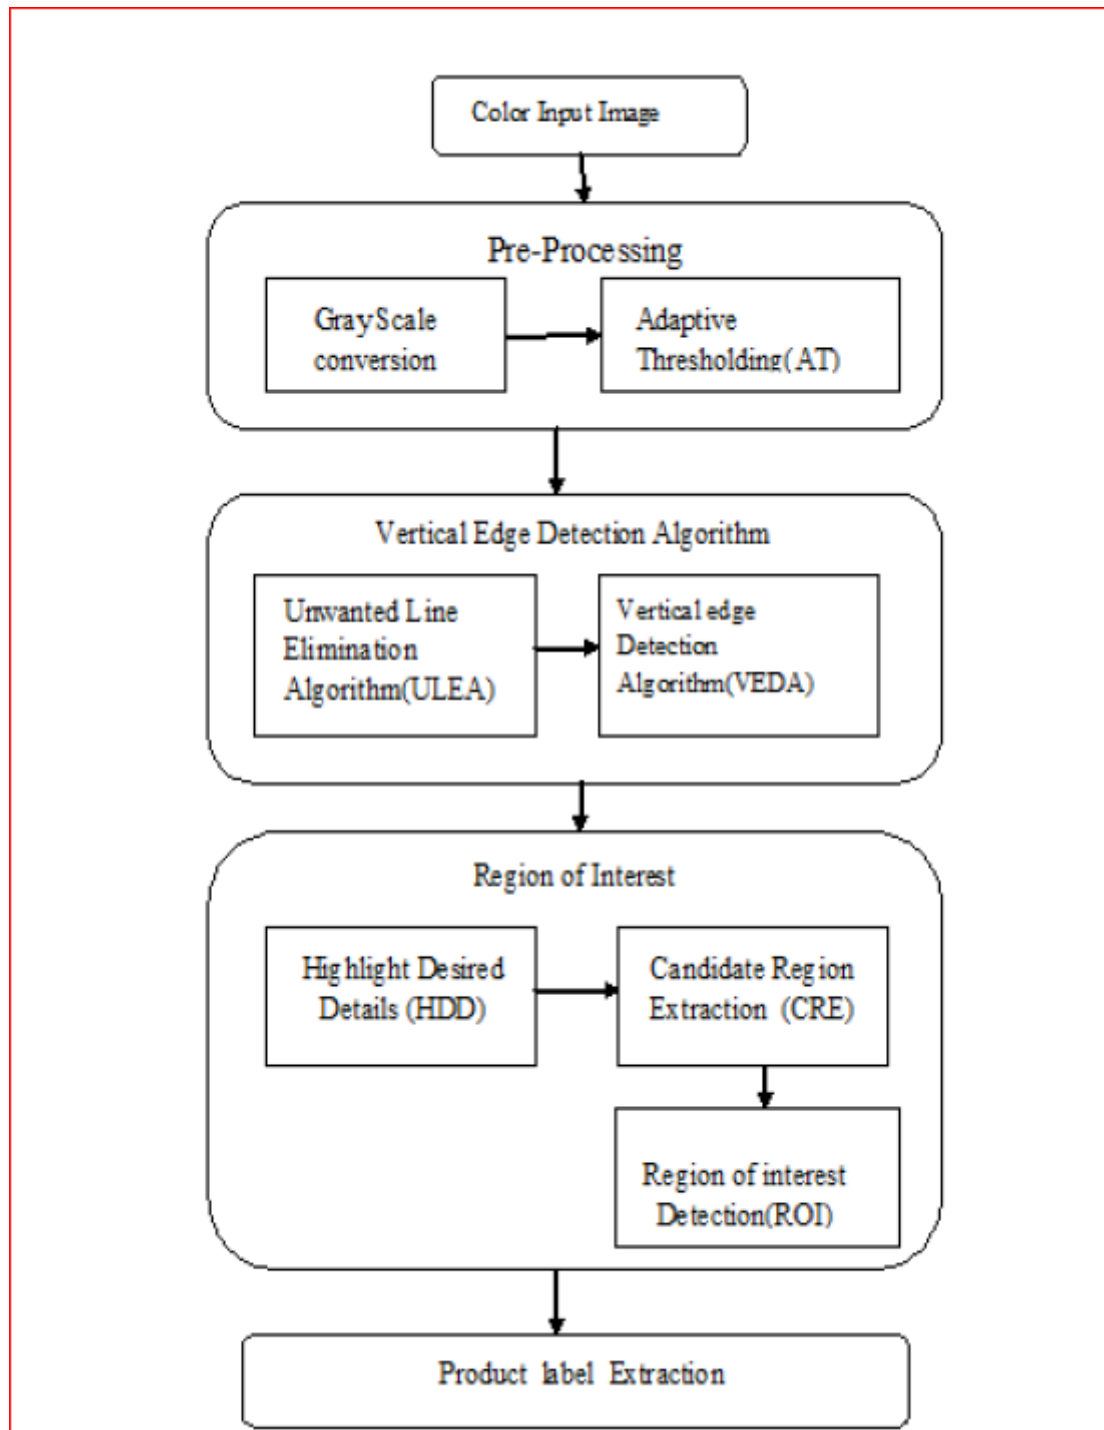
Color Input Image

Pre-Processing

GrayScale conversion

Adaptive Thresholding(AT)

Vertical Edge Detection Algorithm

Unwanted Line Elimination Algorithm(ULEA)

Vertical edge Detection Algorithm(VEDA)

Region of Interest

Highlight Desired Details (HDD)

Candidate Region Extraction (CRE)

Region of interest Detection(ROI)

Product label Extraction